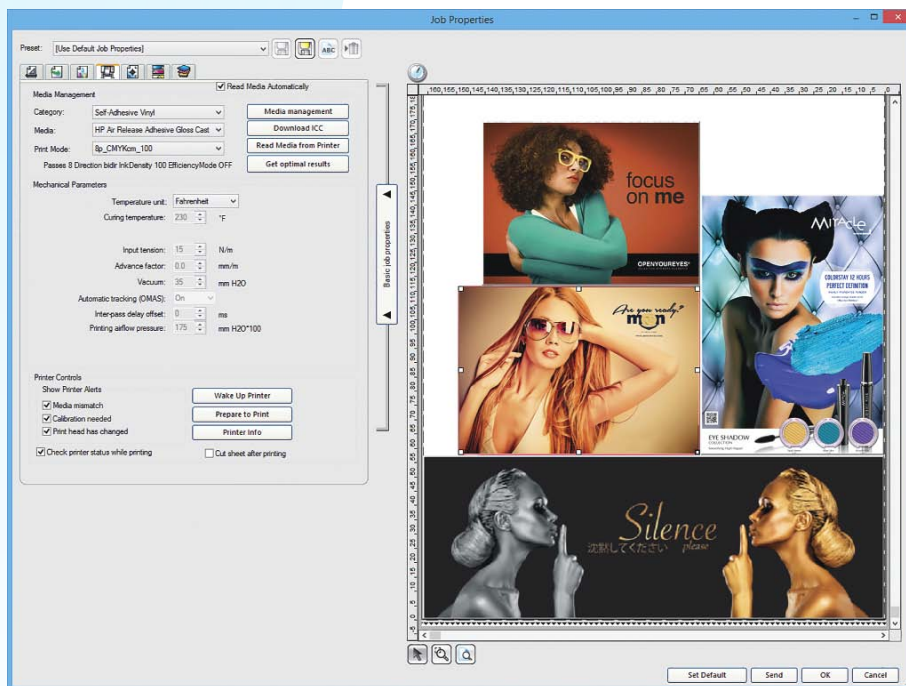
Job Properties

Preset: [Use Default Job Properties]

Read Media Automatically

Media Management

Category: Self-Adhesive Vinyl

Media management

Media: HP Air Release Adhesive Gloss Cast

Download ICC

Print Mode: 8p_CMYKcm_100

Read Media from Printer

Passes 8 Direction bidir InkDensity 100 EfficiencyMode OFF

Get optimal results

Mechanical Parameters

Temperature unit: Fahrenheit

Curing temperature: 230 °F

Input tension: 15 N/m

Advance factor: 0.0 mm/m

Vacuum: 35 mm H2O

Automatic tracking (OMAS): On

Inter-pass delay offset: 0 ms

Printing airflow pressure: 175 mm H2O*100

Printer Controls

Show Printer Alerts

Media mismatch

Calibration needed

Print head has changed

Wake Up Printer

Prepare to Print

Printer Info

Check printer status while printing

Cut sheet after printing

Basic job properties

160,155,150,145,140,135,130,125,120,115,110,105,100,95 ,90 ,85 ,80 ,75 ,70 ,65 ,60 ,55 ,50 ,45 ,40 ,35 ,30 ,25 ,20 ,15 ,10 ,5

focus on me

OPENYOUREYES

Are you ready? MON

MIRAcle

COLORSTAY 12 HOURS PERFECT DEFINITION

EYE SHADOW

Silence please

沈黙してください

Set Default

Send

OK

Cancel